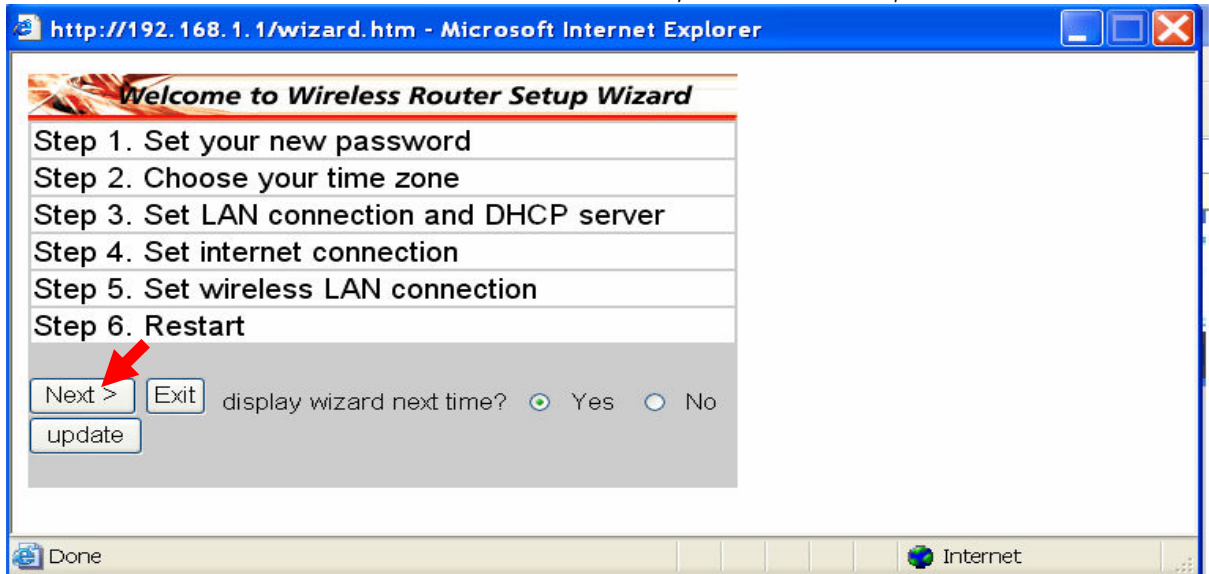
http://192.168.1.1/wizard.htm - Microsoft Internet Explorer

Welcome to Wireless Router Setup Wizard

Step 1. Set your new password
Step 2. Choose your time zone
Step 3. Set LAN connection and DHCP server
Step 4. Set internet connection
Step 5. Set wireless LAN connection
Step 6. Restart

Next > Exit display wizard next time? Yes No
update

Done
Internet